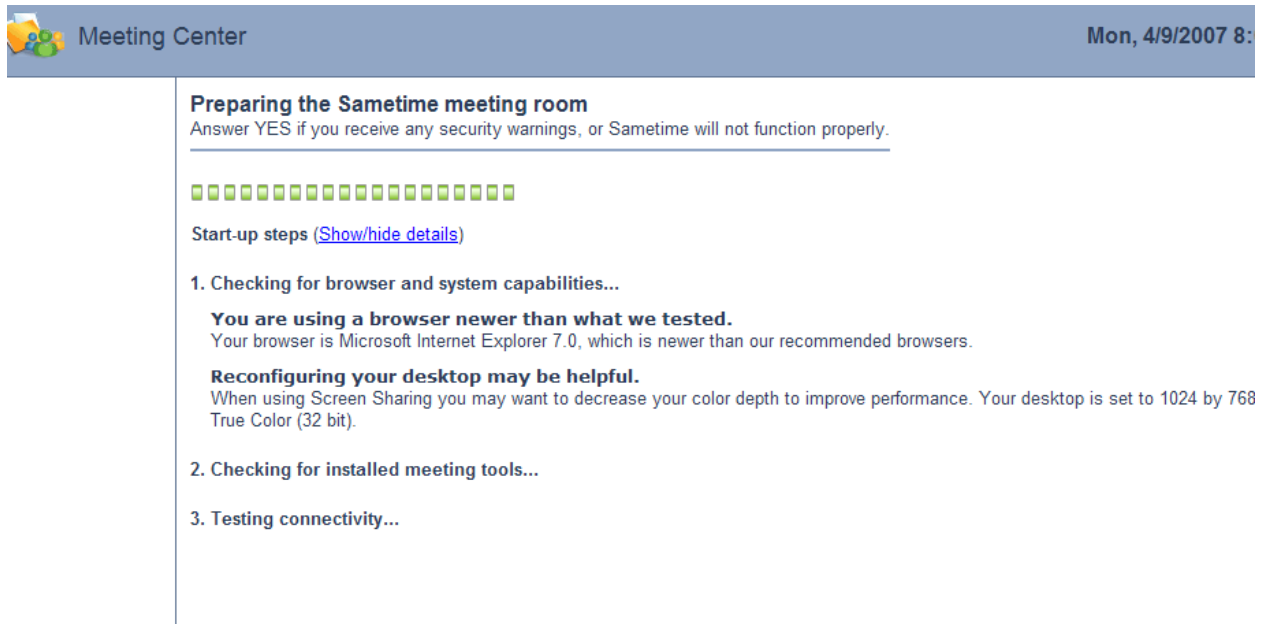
Meeting Center

Mon, 4/9/2007 8:

Preparing the Sametime meeting room
Answer YES if you receive any security warnings, or Sametime will not function properly.

Start-up steps (Show/hide details)

1. Checking for browser and system capabilities...

You are using a browser newer than what we tested.
Your browser is Microsoft Internet Explorer 7.0, which is newer than our recommended browsers.

Reconfiguring your desktop may be helpful.
When using Screen Sharing you may want to decrease your color depth to improve performance. Your desktop is set to 1024 by 768 True Color (32 bit).

2. Checking for installed meeting tools...

3. Testing connectivity...